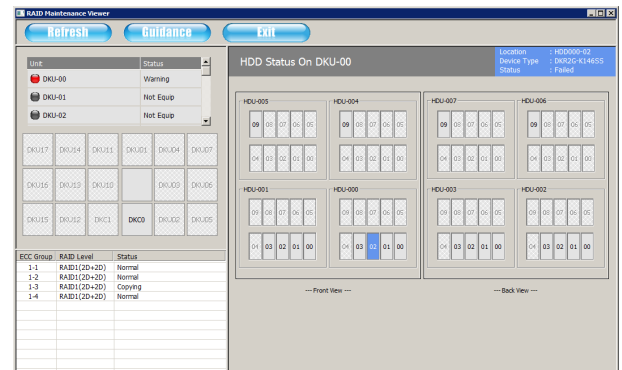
RAID Maintenance Viewer

Refresh Guidance Exit

| Unit | Status |
|---|---|
| DKU-00 | Warning |
| DKU-01 | Not Equip |
| DKU-02 | Not Equip |

DKU17 DKU14 DKU11 DKU01 DKU04 DKU07
DKU16 DKU13 DKU10 DKU03 DKU06
DKU15 DKU12 DKC1 DKC0 DKU02 DKU05

| ECC Group | RAID Level | Status |
|---|---|---|
| 1-1 | RAID1(2D+2D) | Normal |
| 1-2 | RAID1(2D+2D) | Normal |
| 1-3 | RAID1(2D+2D) | Copying |
| 1-4 | RAID1(2D+2D) | Normal |

HDD Status On DKU-00

Location : HDD000-02
Device Type : DKR2G-K146SS
Status : Failed

HDU-005
09 08 07 06 05
04 03 02 01 00

HDU-004
09 08 07 06 05
04 03 02 01 00

HDU-007
09 08 07 06 05
04 03 02 01 00

HDU-006
09 08 07 06 05
04 03 02 01 00

HDU-001
09 08 07 06 05
04 03 02 01 00

HDU-000
09 08 07 06 05
04 03 02 01 00

HDU-003
09 08 07 06 05
04 03 02 01 00

HDU-002
09 08 07 06 05
04 03 02 01 00

--- Front View ---

--- Back View ---